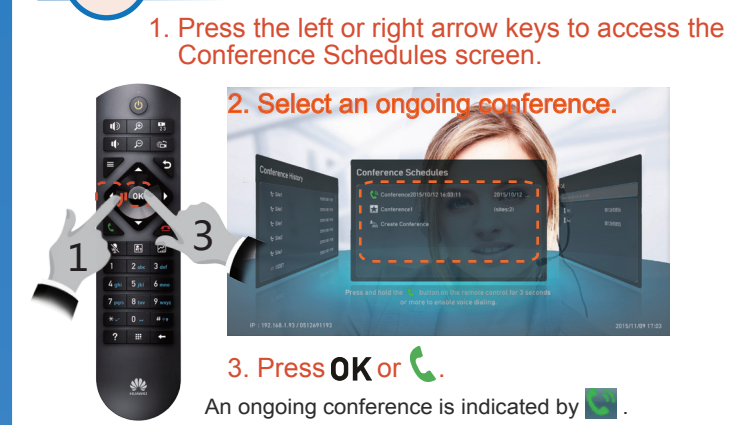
1. Press the left or right arrow keys to access the Conference Schedules screen.

2. Select an ongoing conference.

Conference History

Conference Schedules

Conference2015/10/12 16:03:11 2015/10/12

Conference1 (sites:2)

Create Conference

Press and hold the button on the remote control for 3 seconds or more to enable voice dialing.

IP : 192.168.1.93 / 0512691193

2015/11/09 17:03

OK

1

3

1 2 abc 3 def 4 ghi 5 jkl 6 mno 7 pqrs 8 tuv 9 wxyz 0

HUAWEI

3. Press OK or .

An ongoing conference is indicated by .